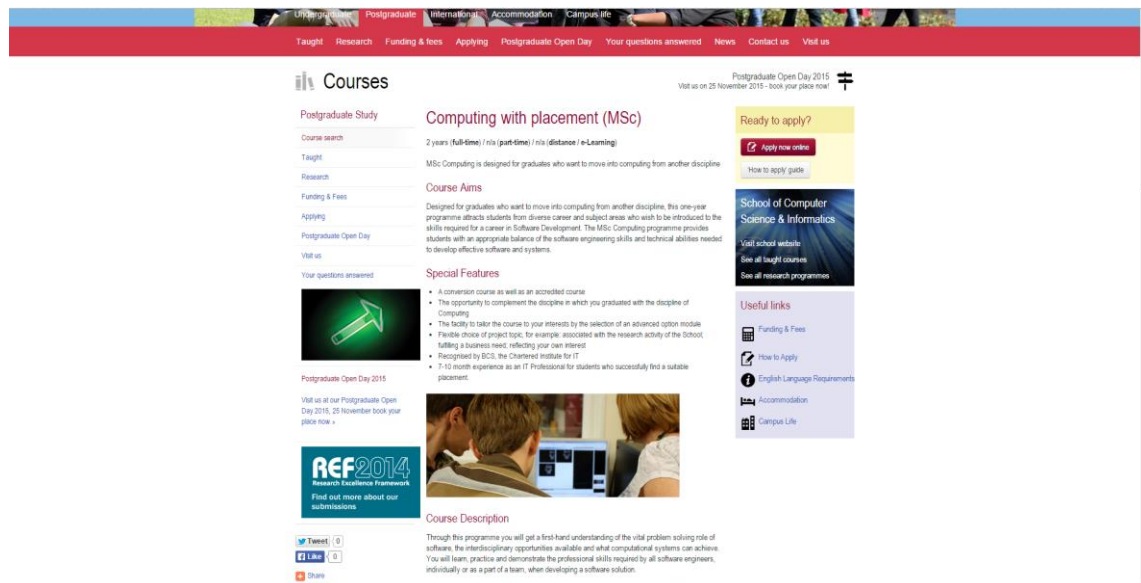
Undergraduate Postgraduate International Accommodation Campus life

Taught Research Funding & fees Applying Postgraduate Open Day Your questions answered News Contact us Visit us

Courses

Postgraduate Open Day 2015
Visit us on 25 November 2015 - book your place now!

Postgraduate Study

Course search
Taught
Research
Funding & Fees
Applying
Postgraduate Open Day
Visit us
Your questions answered

Postgraduate Open Day 2015

Visit us at our Postgraduate Open Day 2015, 25 November book your place now »

REF2014
Research Excellence Framework
Find out more about our submissions

Tweet 0
Like 0
Share

Computing with placement (MSc)

2 years (full-time) / n/a (part-time) / n/a (distance / e-Learning)

MSc Computing is designed for graduates who want to move into computing from another discipline.

Course Aims

Designed for graduates who want to move into computing from another discipline, this one-year programme attracts students from diverse career and subject areas who wish to be introduced to the skills required for a career in Software Development. The MSc Computing programme provides students with an appropriate balance of the software engineering skills and technical abilities needed to develop effective software and systems.

Special Features

- A conversion course as well as an accredited course
- The opportunity to complement the discipline in which you graduated with the discipline of Computing
- The facility to tailor the course to your interests by the selection of an advanced option module
- Flexible choice of project topic, for example: associated with the research activity of the School, fulfilling a business need, reflecting your own interest
- Recognised by BCS, the Chartered Institute for IT
- 7-10 month experience as an IT Professional for students who successfully find a suitable placement.

Course Description

Through this programme you will get a first-hand understanding of the vital problem solving role of software, the interdisciplinary opportunities available and what computational systems can achieve. You will learn, practice and demonstrate the professional skills required by all software engineers, individually or as a part of a team, when developing a software solution.

Ready to apply?

Apply now online
'How to apply' guide

School of Computer Science & Informatics

Visit school website
See all taught courses
See all research programmes

Useful links

Funding & Fees
How to Apply
English Language Requirements
Accommodation
Campus Life